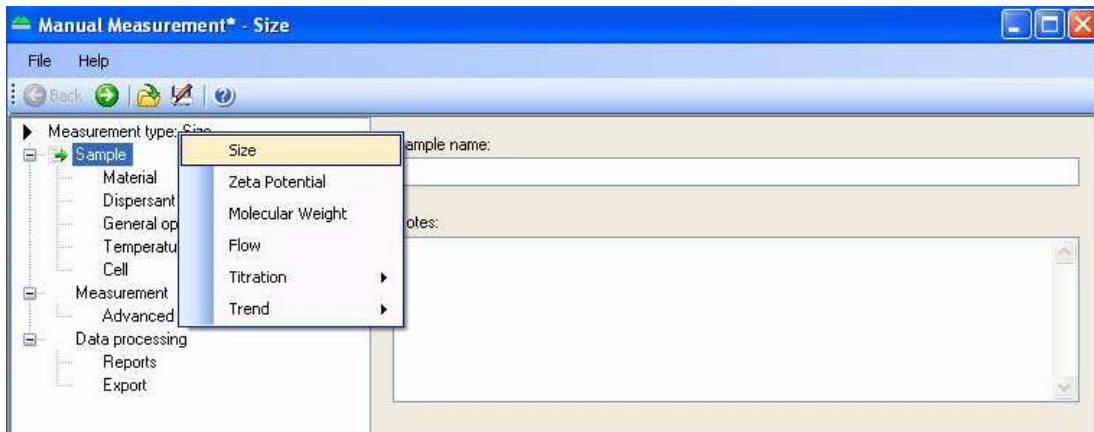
Manual Measurement* - Size

File Help

Back

Measurement type: Size
Sample
Material
Dispersant
General op
Temperatu
Cell
Measurement
Advanced
Data processing
Reports
Export

Size
Zeta Potential
Molecular Weight
Flow
Titration
Trend

ample name:

otes: